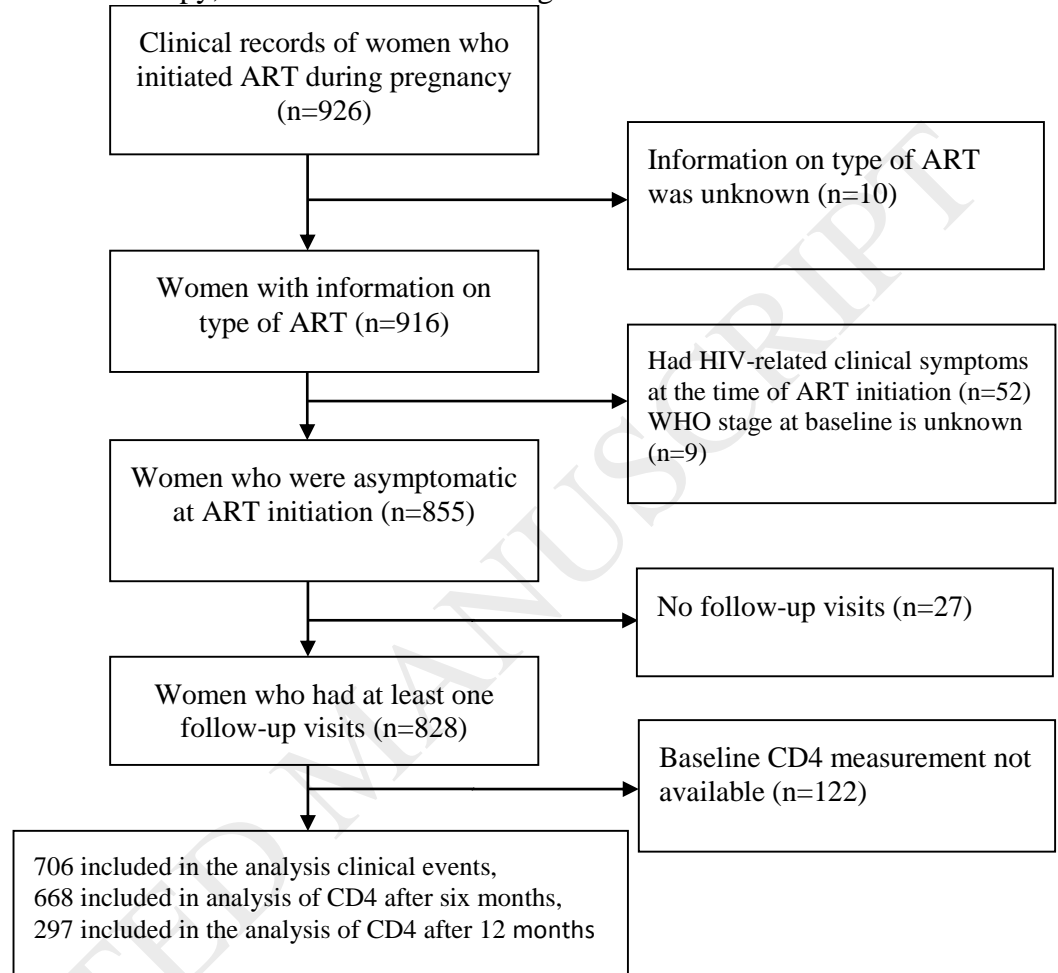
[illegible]

Clinical records of women who initiated ART during pregnancy (n=926)

Information on type of ART was unknown (n=10)

Women with information on type of ART (n=916)

Had HIV-related clinical symptoms at the time of ART initiation (n=52) WHO stage at baseline is unknown (n=9)

Women who were asymptomatic at ART initiation (n=855)

No follow-up visits (n=27)

Women who had at least one follow-up visits (n=828)

Baseline CD4 measurement not available (n=122)

706 included in the analysis clinical events, 668 included in analysis of CD4 after six months, 297 included in the analysis of CD4 after 12 months

ACCEPTED MANUSCRIPT